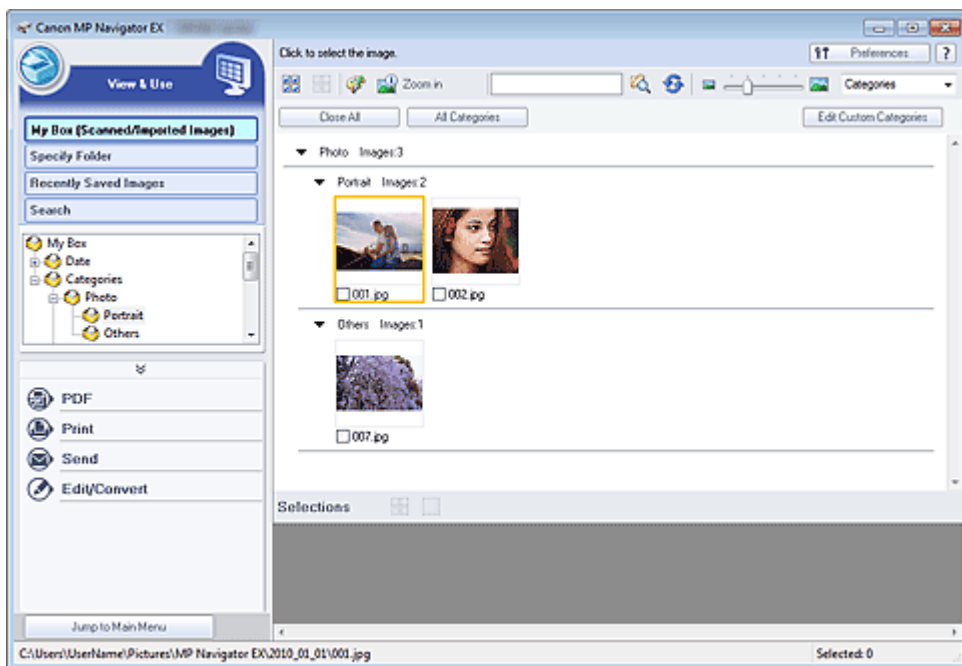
Canon MP Navigator EX

View & Use

My Box (Scanned/Imported Images)
Specify Folder
Recently Saved Images
Search

My Box
Date
Categories
Photo
Portrait
Others

PDF
Print
Send
Edit/Convert

Jump to Main Menu

Click to select the image.

Preferences
?

Zoom in

Categories

Close All
All Categories
Edit Custom Categories

Photo Images:3

Portrait Images:2

001.jpg
002.jpg

Others Images:1

007.jpg

Selections

C:\Users\UserName\Pictures\MP Navigator EX\2010_01_01\001.jpg
Selected: 0